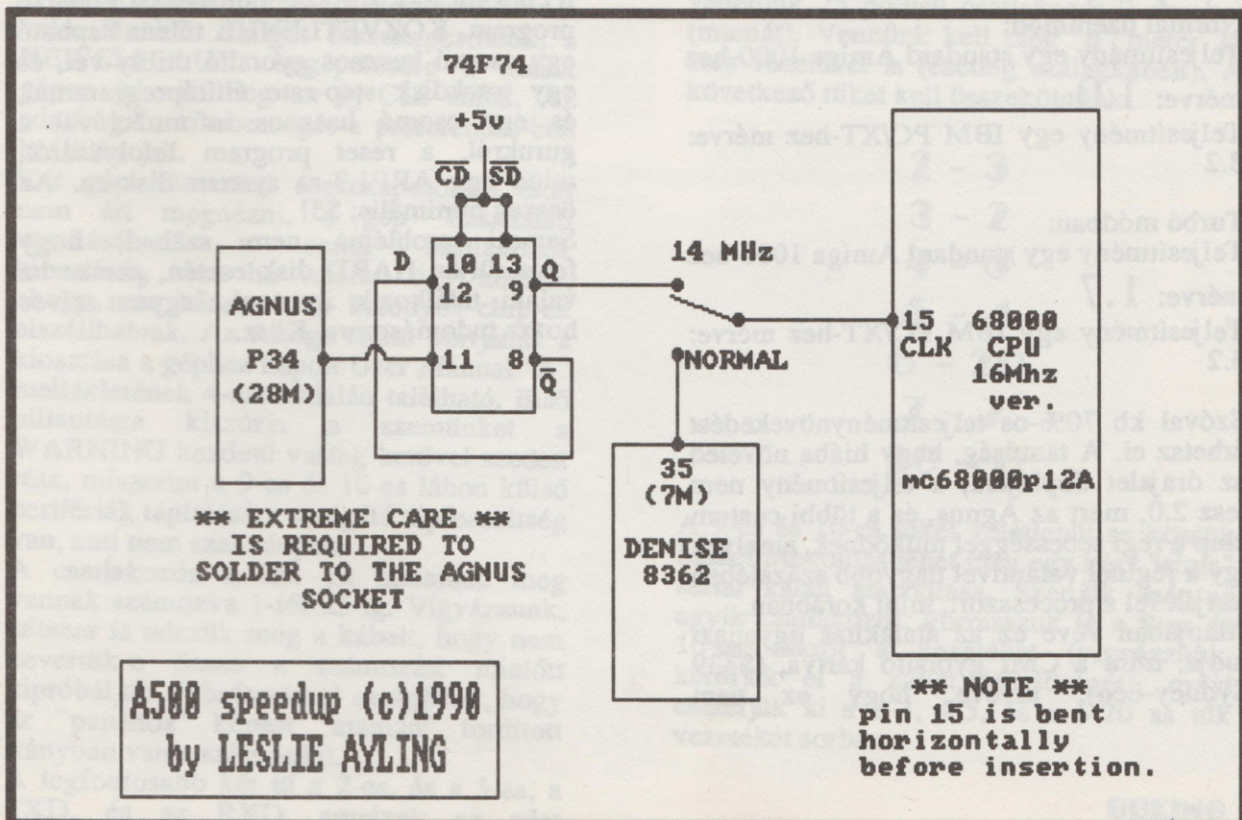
74F74

+5v

$\overline{CD}$ $\overline{SD}$

10 13

12 D 9 Q

11 8 $\overline{Q}$

14 MHz

NORMAL

AGNUS
P34
(28M)

15 CLK

68000
CPU
16Mhz
ver.

mc68000p12A

35
(7M)

DENISE
8362

** EXTREME CARE **
IS REQUIRED TO
SOLDER TO THE AGNUS
SOCKET

A500 speedup (c)1990
by LESLIE AYLING

** NOTE **
pin 15 is bent
horizontally
before insertion.